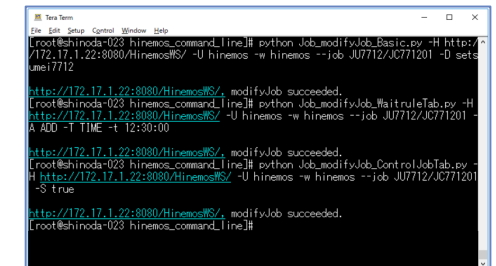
Tera Term
File Edit Setup Control Window Help
[root@shinoda-023 hinemos_command_line]# python Job_modifyJob_Basic.py -H http://172.17.1.22:8080/HinemosWS/ -U hinemos -w hinemos --job JU7712/JC771201 -D setsumei7712

http://172.17.1.22:8080/HinemosWS/, modifyJob succeeded.
[root@shinoda-023 hinemos_command_line]# python Job_modifyJob_WaitruleTab.py -H http://172.17.1.22:8080/HinemosWS/ -U hinemos -w hinemos --job JU7712/JC771201 -A ADD -T TIME -t 12:30:00

http://172.17.1.22:8080/HinemosWS/, modifyJob succeeded.
[root@shinoda-023 hinemos_command_line]# python Job_modifyJob_ControlJobTab.py -H http://172.17.1.22:8080/HinemosWS/ -U hinemos -w hinemos --job JU7712/JC771201 -S true

http://172.17.1.22:8080/HinemosWS/, modifyJob succeeded.
[root@shinoda-023 hinemos_command_line]#